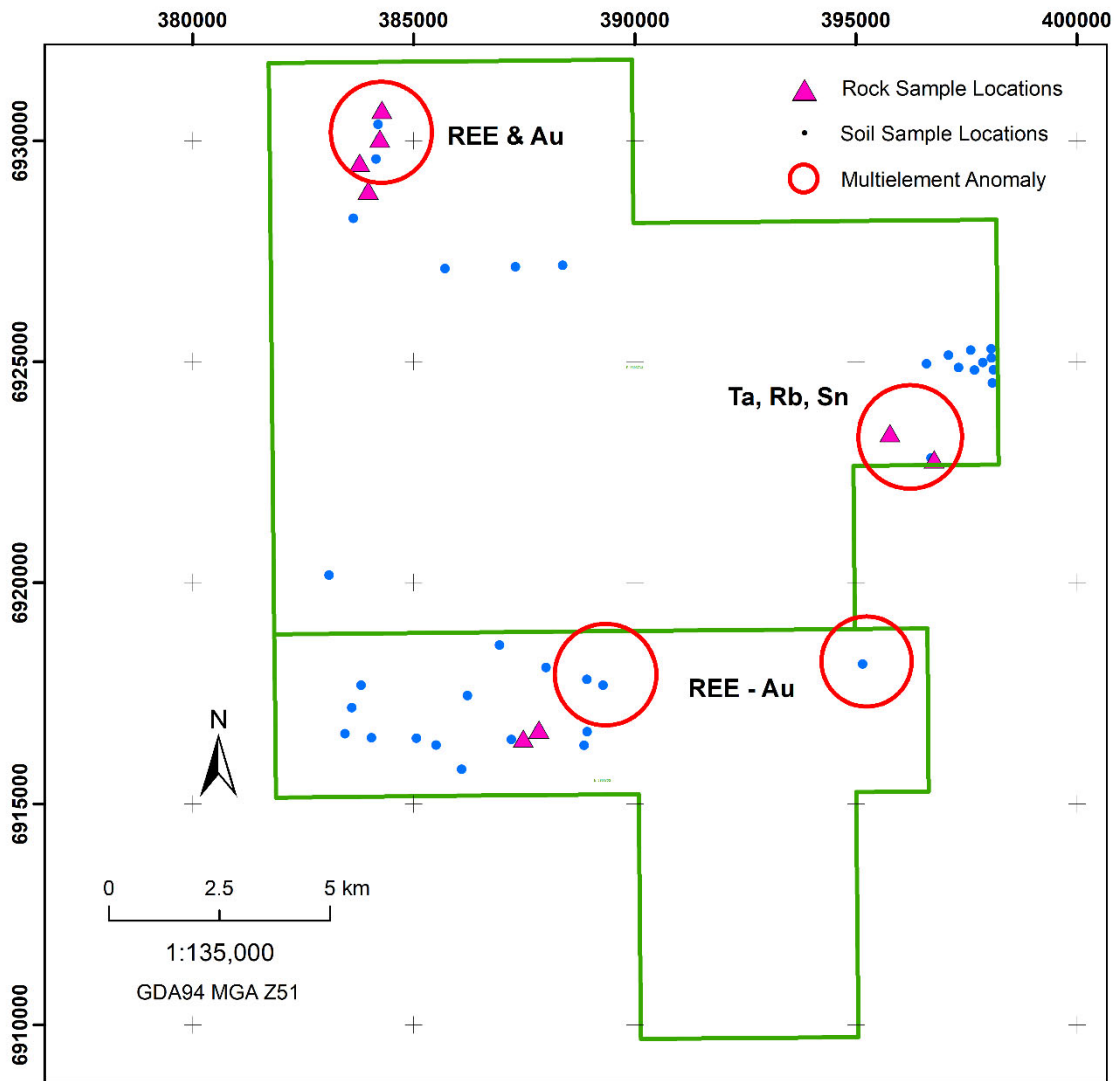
380000 385000 390000 395000 400000

6930000
6925000
6920000
6915000
6910000

Rock Sample Locations
Soil Sample Locations
Multielement Anomaly

REE & Au

Ta, Rb, Sn

REE - Au

N

0 2.5 5 km
1:135,000
GDA94 MGA Z51